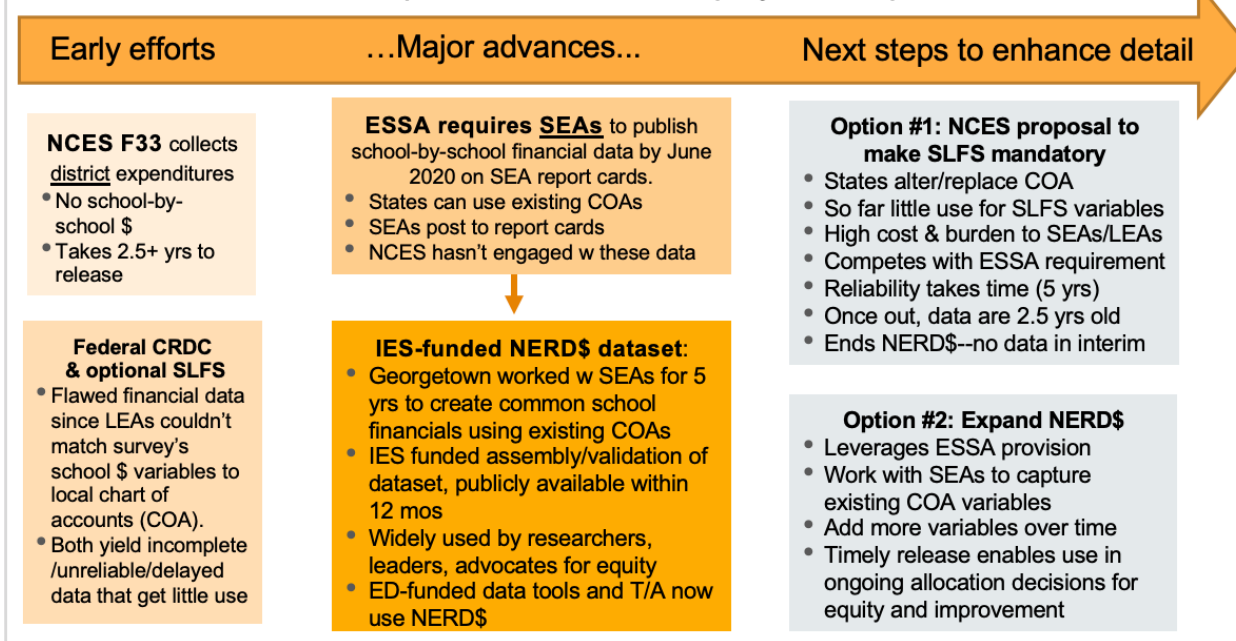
Early efforts

…Major advances...

Next steps to enhance detail

**NCES F33** collects district expenditures
- No school-by-school $
- Takes 2.5+ yrs to release

**Federal CRDC & optional SLFS**
- Flawed financial data since LEAs couldn't match survey's school $ variables to local chart of accounts (COA).
- Both yield incomplete /unreliable/delayed data that get little use

**ESSA requires SEAs** to publish school-by-school financial data by June 2020 on SEA report cards.
- States can use existing COAs
- SEAs post to report cards
- NCES hasn't engaged w these data

**IES-funded NERD$ dataset**:
- Georgetown worked w SEAs for 5 yrs to create common school financials using existing COAs
- IES funded assembly/validation of dataset, publicly available within 12 mos
- Widely used by researchers, leaders, advocates for equity
- ED-funded data tools and T/A now use NERD$

**Option #1: NCES proposal to make SLFS mandatory**
- States alter/replace COA
- So far little use for SLFS variables
- High cost & burden to SEAs/LEAs
- Competes with ESSA requirement
- Reliability takes time (5 yrs)
- Once out, data are 2.5 yrs old
- Ends NERD$--no data in interim

**Option #2: Expand NERD$**
- Leverages ESSA provision
- Work with SEAs to capture existing COA variables
- Add more variables over time
- Timely release enables use in ongoing allocation decisions for equity and improvement